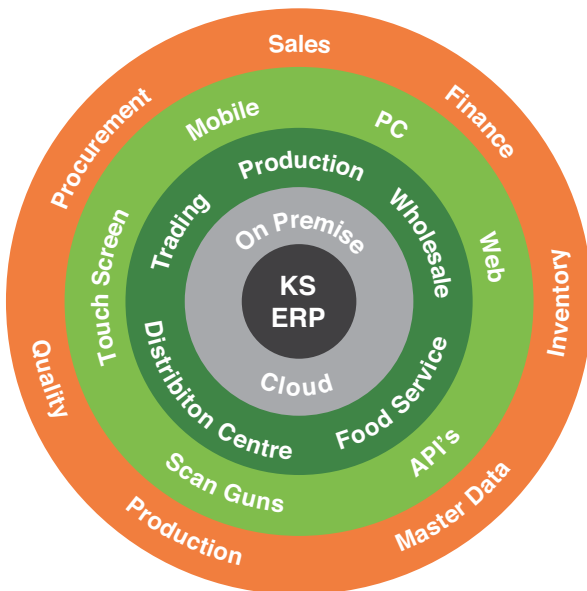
KS ERP

On Premise

Cloud

Production

Wholesale

Food Service

Distribiton Centre

Trading

Mobile

PC

Web

API's

Scan Guns

Touch Screen

Sales

Finance

Inventory

Master Data

Production

Quality

Procurement